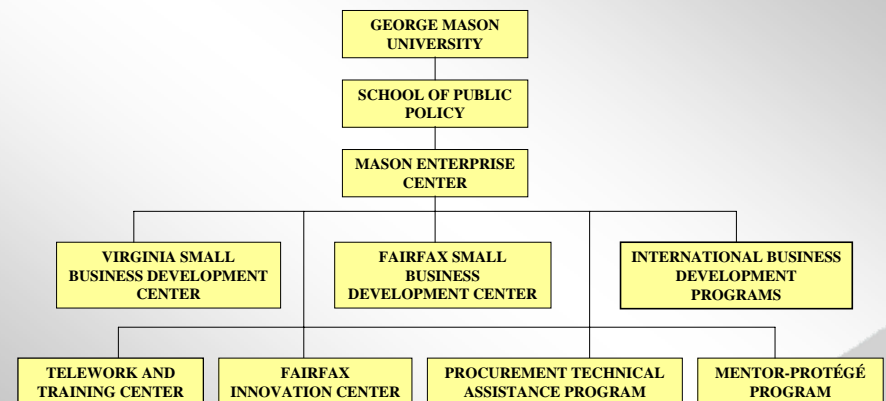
GEORGE MASON UNIVERSITY

SCHOOL OF PUBLIC POLICY

MASON ENTERPRISE CENTER

VIRGINIA SMALL BUSINESS DEVELOPMENT CENTER

FAIRFAX SMALL BUSINESS DEVELOPMENT CENTER

INTERNATIONAL BUSINESS DEVELOPMENT PROGRAMS

TELEWORK AND TRAINING CENTER

FAIRFAX INNOVATION CENTER

PROCUREMENT TECHNICAL ASSISTANCE PROGRAM

MENTOR-PROTÉGÉ PROGRAM